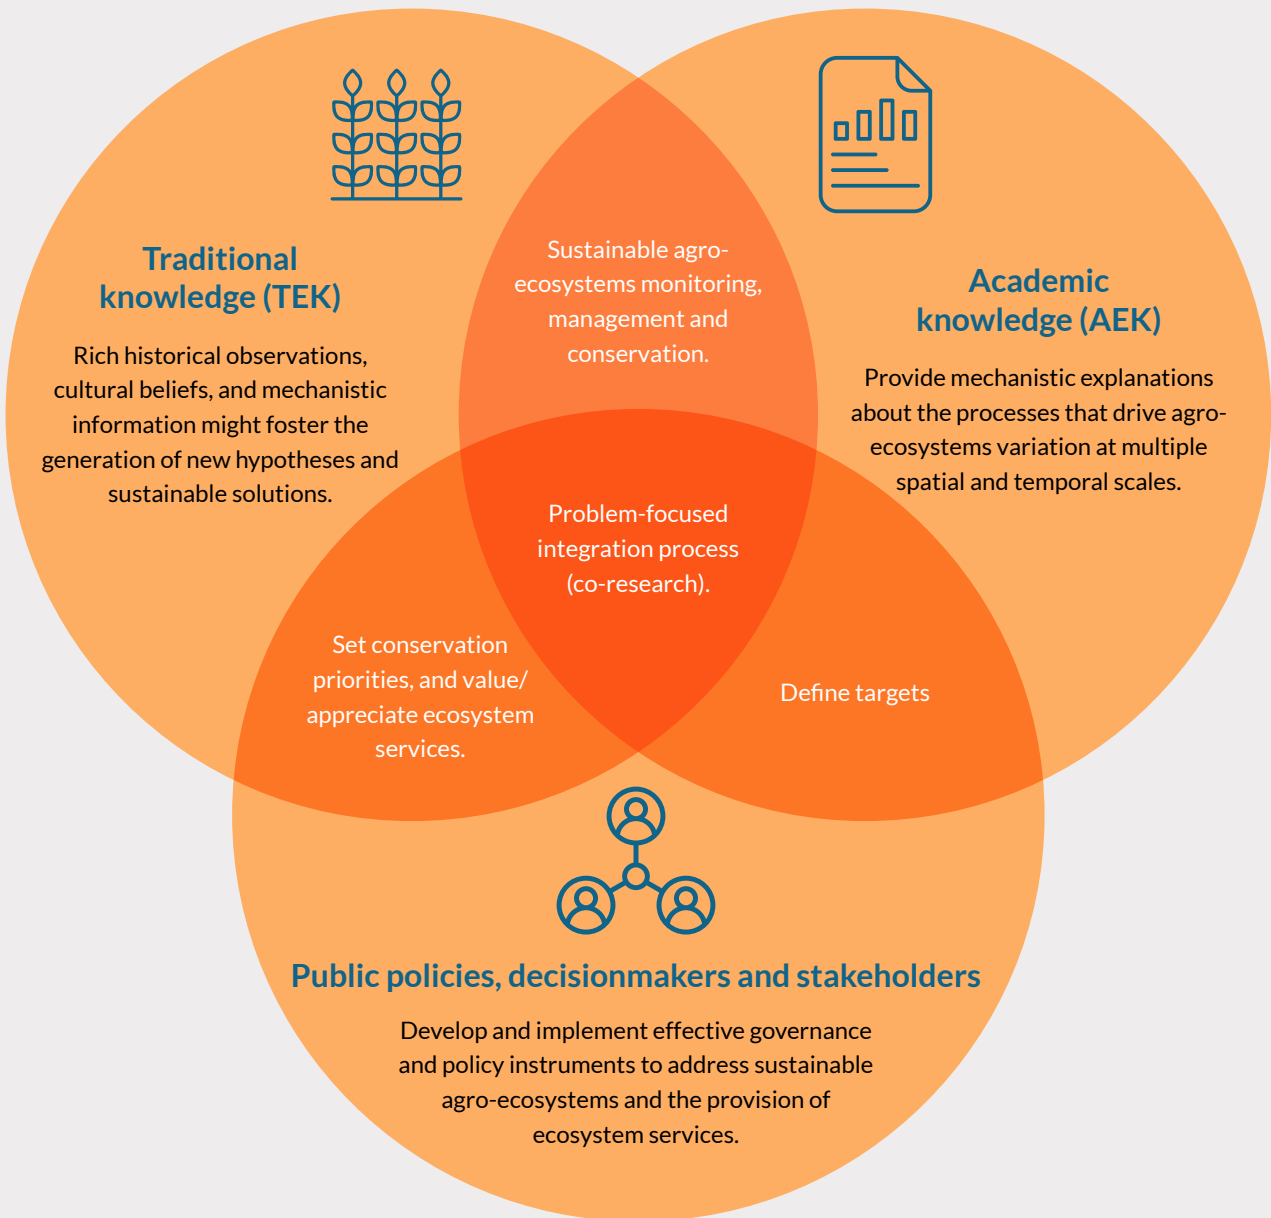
Traditional knowledge (TEK)

Rich historical observations, cultural beliefs, and mechanistic information might foster the generation of new hypotheses and sustainable solutions.

Sustainable agro-ecosystems monitoring, management and conservation.

Academic knowledge (AEK)

Provide mechanistic explanations about the processes that drive agro-ecosystems variation at multiple spatial and temporal scales.

Problem-focused integration process (co-research).

Set conservation priorities, and value/ appreciate ecosystem services.

Define targets

Public policies, decisionmakers and stakeholders

Develop and implement effective governance and policy instruments to address sustainable agro-ecosystems and the provision of ecosystem services.